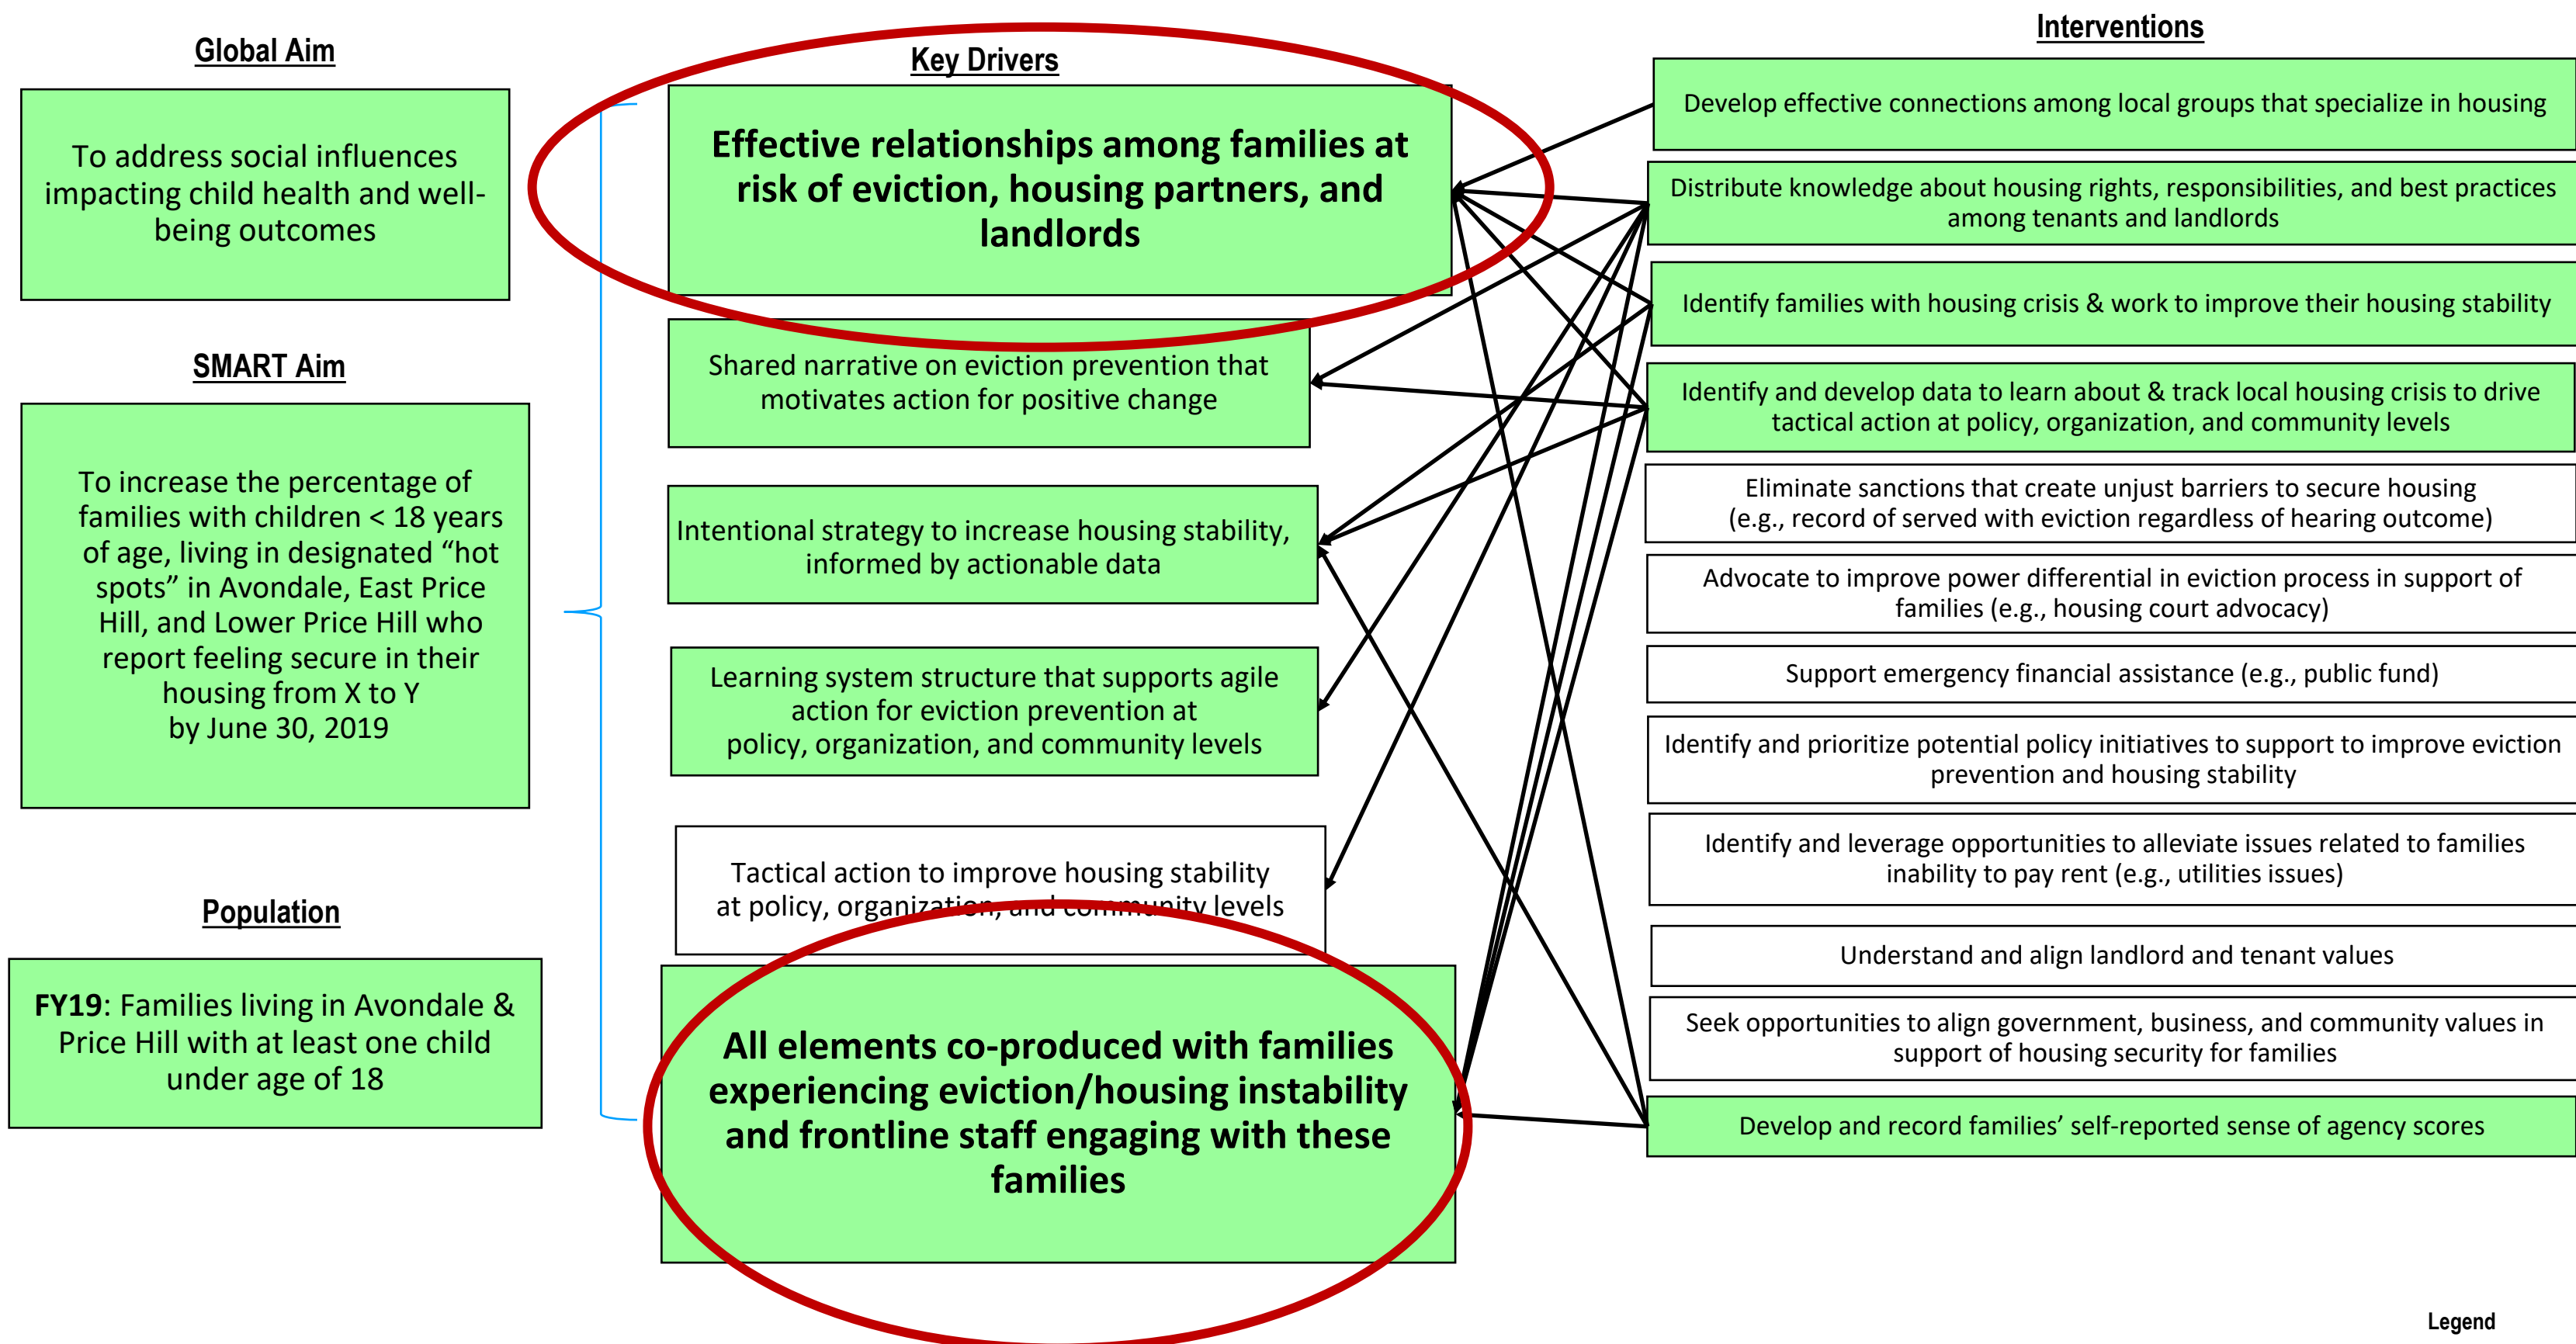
Global Aim

To address social influences impacting child health and well-being outcomes

SMART Aim

To increase the percentage of families with children < 18 years of age, living in designated “hot spots” in Avondale, East Price Hill, and Lower Price Hill who report feeling secure in their housing from X to Y by June 30, 2019

Population

**FY19**: Families living in Avondale & Price Hill with at least one child under age of 18

Key Drivers

Effective relationships among families at risk of eviction, housing partners, and landlords

Shared narrative on eviction prevention that motivates action for positive change

Intentional strategy to increase housing stability, informed by actionable data

Learning system structure that supports agile action for eviction prevention at policy, organization, and community levels

Tactical action to improve housing stability at policy, organization, and community levels

All elements co-produced with families experiencing eviction/housing instability and frontline staff engaging with these families

Interventions

Develop effective connections among local groups that specialize in housing

Distribute knowledge about housing rights, responsibilities, and best practices among tenants and landlords

Identify families with housing crisis & work to improve their housing stability

Identify and develop data to learn about & track local housing crisis to drive tactical action at policy, organization, and community levels

Eliminate sanctions that create unjust barriers to secure housing (e.g., record of served with eviction regardless of hearing outcome)

Advocate to improve power differential in eviction process in support of families (e.g., housing court advocacy)

Support emergency financial assistance (e.g., public fund)

Identify and prioritize potential policy initiatives to support to improve eviction prevention and housing stability

Identify and leverage opportunities to alleviate issues related to families inability to pay rent (e.g., utilities issues)

Understand and align landlord and tenant values

Seek opportunities to align government, business, and community values in support of housing security for families

Develop and record families’ self-reported sense of agency scores

Legend